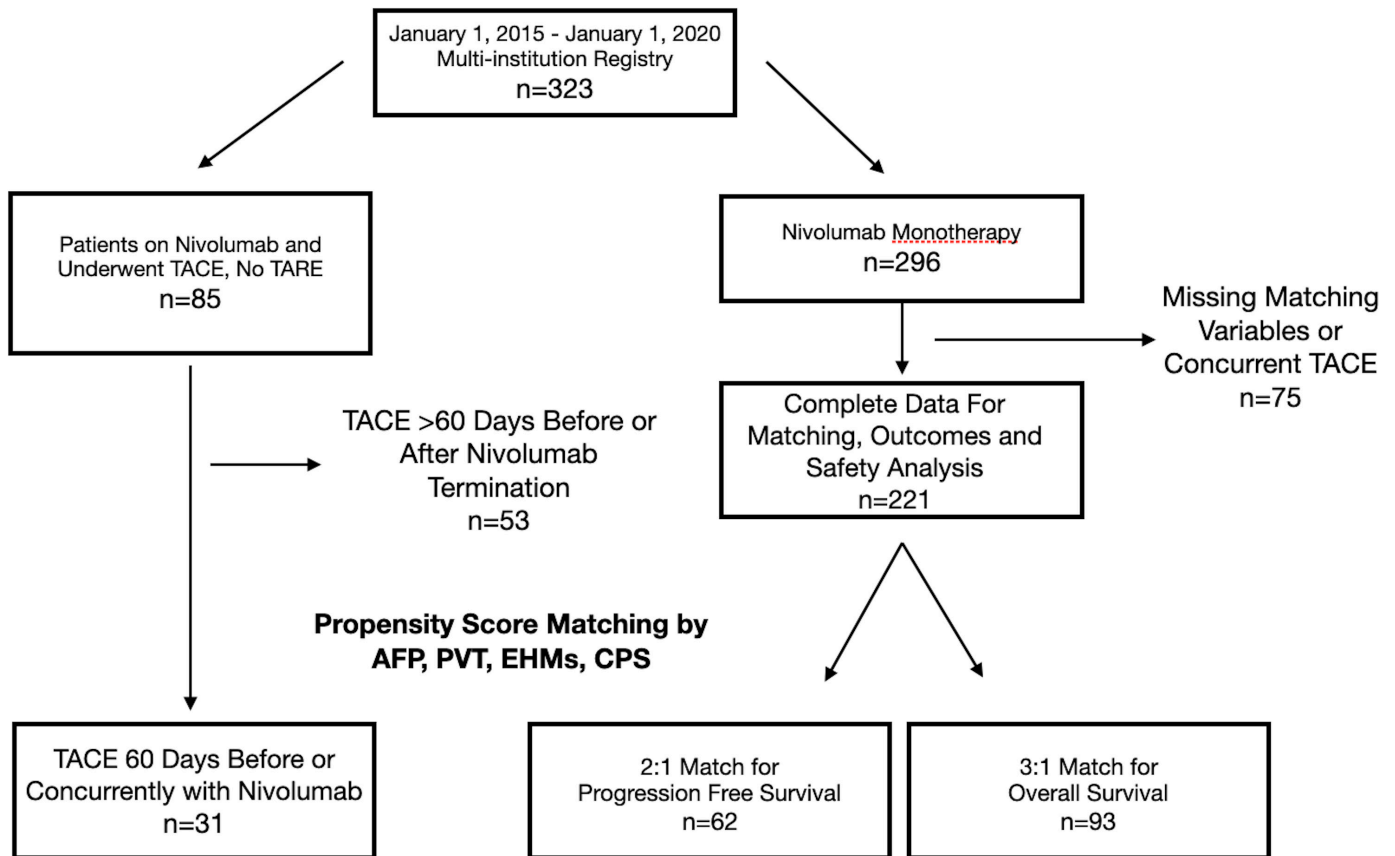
January 1, 2015 - January 1, 2020
Multi-institution Registry
n=323

Patients on Nivolumab and Underwent TACE, No TARE
n=85

Nivolumab Monotherapy
n=296

Missing Matching Variables or Concurrent TACE
n=75

TACE >60 Days Before or After Nivolumab Termination
n=53

Complete Data For Matching, Outcomes and Safety Analysis
n=221

**Propensity Score Matching by AFP, PVT, EHMs, CPS**

TACE 60 Days Before or Concurrently with Nivolumab
n=31

2:1 Match for Progression Free Survival
n=62

3:1 Match for Overall Survival
n=93